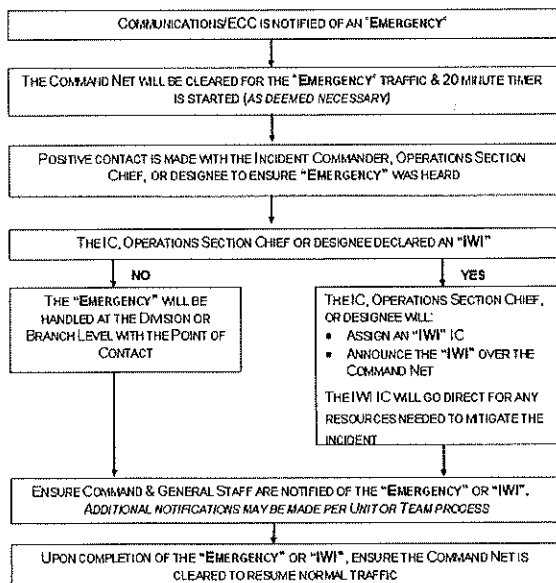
COMMUNICATIONS/ECC IS NOTIFIED OF AN "EMERGENCY"

THE COMMAND NET WILL BE CLEARED FOR THE "EMERGENCY" TRAFFIC & 20 MINUTE TIMER IS STARTED (AS DEEMED NECESSARY)

POSITIVE CONTACT IS MADE WITH THE INCIDENT COMMANDER, OPERATIONS SECTION CHIEF, OR DESIGNEE TO ENSURE "EMERGENCY" WAS HEARD

THE IC, OPERATIONS SECTION CHIEF OR DESIGNEE DECLARED AN "IWI"

NO

THE "EMERGENCY" WILL BE HANDLED AT THE DIVISION OR BRANCH LEVEL WITH THE POINT OF CONTACT

YES

THE IC, OPERATIONS SECTION CHIEF, OR DESIGNEE WILL:
• ASSIGN AN "IWI" IC
• ANNOUNCE THE "IWI" OVER THE COMMAND NET

THE IWI IC WILL GO DIRECT FOR ANY RESOURCES NEEDED TO MITIGATE THE INCIDENT

ENSURE COMMAND & GENERAL STAFF ARE NOTIFIED OF THE "EMERGENCY" OR "IWI". ADDITIONAL NOTIFICATIONS MAY BE MADE PER UNIT OR TEAM PROCESS

UPON COMPLETION OF THE "EMERGENCY" OR "IWI", ENSURE THE COMMAND NET IS CLEARED TO RESUME NORMAL TRAFFIC